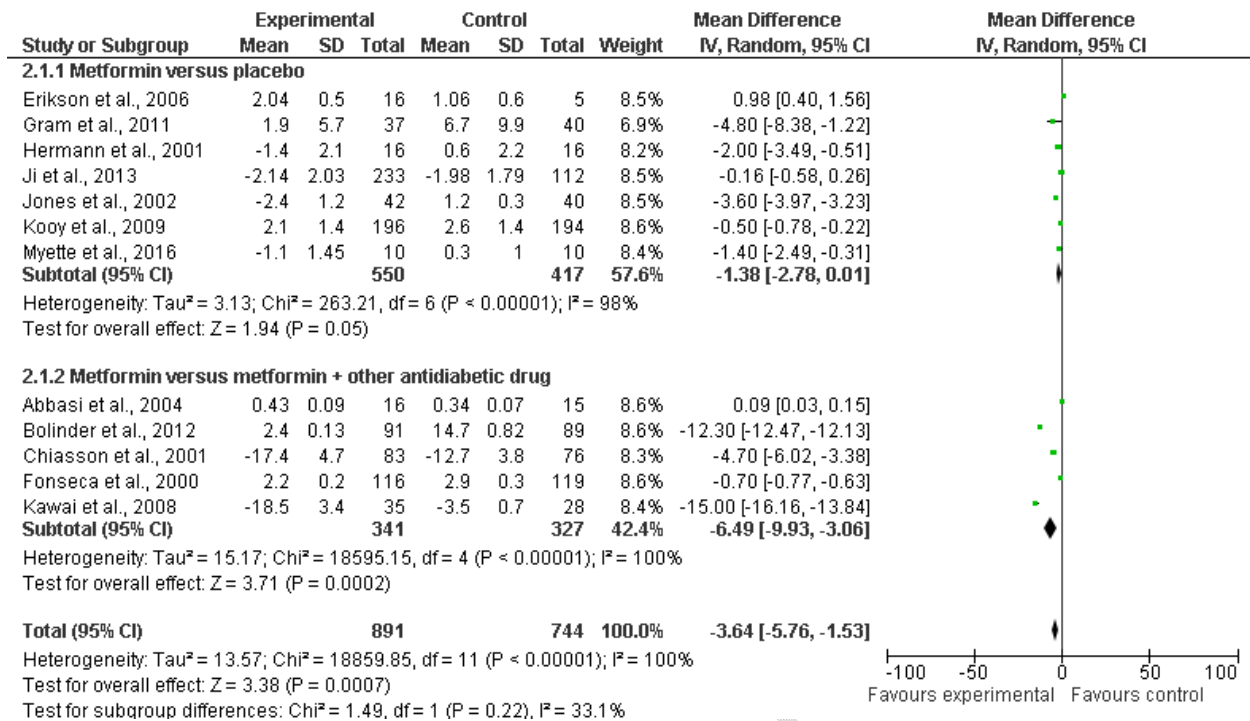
| Study or Subgroup | Experimental Mean | Experimental SD | Experimental Total | Control Mean | Control SD | Control Total | Weight | Mean Difference IV, Random, 95% CI | Mean Difference IV, Random, 95% CI |
|---|---|---|---|---|---|---|---|---|---|
| **2.1.1 Metformin versus placebo** | | | | | | | | | |
| Erikson et al., 2006 | 2.04 | 0.5 | 16 | 1.06 | 0.6 | 5 | 8.5% | 0.98 [0.40, 1.56] | |
| Gram et al., 2011 | 1.9 | 5.7 | 37 | 6.7 | 9.9 | 40 | 6.9% | -4.80 [-8.38, -1.22] | |
| Hermann et al., 2001 | -1.4 | 2.1 | 16 | 0.6 | 2.2 | 16 | 8.2% | -2.00 [-3.49, -0.51] | |
| Ji et al., 2013 | -2.14 | 2.03 | 233 | -1.98 | 1.79 | 112 | 8.5% | -0.16 [-0.58, 0.26] | |
| Jones et al., 2002 | -2.4 | 1.2 | 42 | 1.2 | 0.3 | 40 | 8.5% | -3.60 [-3.97, -3.23] | |
| Kooy et al., 2009 | 2.1 | 1.4 | 196 | 2.6 | 1.4 | 194 | 8.6% | -0.50 [-0.78, -0.22] | |
| Myette et al., 2016 | -1.1 | 1.45 | 10 | 0.3 | 1 | 10 | 8.4% | -1.40 [-2.49, -0.31] | |
| **Subtotal (95% CI)** | | | **550** | | | **417** | **57.6%** | **-1.38 [-2.78, 0.01]** | |

Heterogeneity: Tau² = 3.13; Chi² = 263.21, df = 6 (P < 0.00001); I² = 98%
Test for overall effect: Z = 1.94 (P = 0.05)

| Study or Subgroup | Experimental Mean | Experimental SD | Experimental Total | Control Mean | Control SD | Control Total | Weight | Mean Difference IV, Random, 95% CI | Mean Difference IV, Random, 95% CI |
|---|---|---|---|---|---|---|---|---|---|
| **2.1.2 Metformin versus metformin + other antidiabetic drug** | | | | | | | | | |
| Abbasi et al., 2004 | 0.43 | 0.09 | 16 | 0.34 | 0.07 | 15 | 8.6% | 0.09 [0.03, 0.15] | |
| Bolinder et al., 2012 | 2.4 | 0.13 | 91 | 14.7 | 0.82 | 89 | 8.6% | -12.30 [-12.47, -12.13] | |
| Chiasson et al., 2001 | -17.4 | 4.7 | 83 | -12.7 | 3.8 | 76 | 8.3% | -4.70 [-6.02, -3.38] | |
| Fonseca et al., 2000 | 2.2 | 0.2 | 116 | 2.9 | 0.3 | 119 | 8.6% | -0.70 [-0.77, -0.63] | |
| Kawai et al., 2008 | -18.5 | 3.4 | 35 | -3.5 | 0.7 | 28 | 8.4% | -15.00 [-16.16, -13.84] | |
| **Subtotal (95% CI)** | | | **341** | | | **327** | **42.4%** | **-6.49 [-9.93, -3.06]** | |

Heterogeneity: Tau² = 15.17; Chi² = 18595.15, df = 4 (P < 0.00001); I² = 100%
Test for overall effect: Z = 3.71 (P = 0.0002)

**Total (95% CI)** **891** **744** **100.0%** **-3.64 [-5.76, -1.53]**
Heterogeneity: Tau² = 13.57; Chi² = 18859.85, df = 11 (P < 0.00001); I² = 100%
Test for overall effect: Z = 3.38 (P = 0.0007)
Test for subgroup differences: Chi² = 1.49, df = 1 (P = 0.22), I² = 33.1%

-100 -50 0 50 100
Favours experimental Favours control